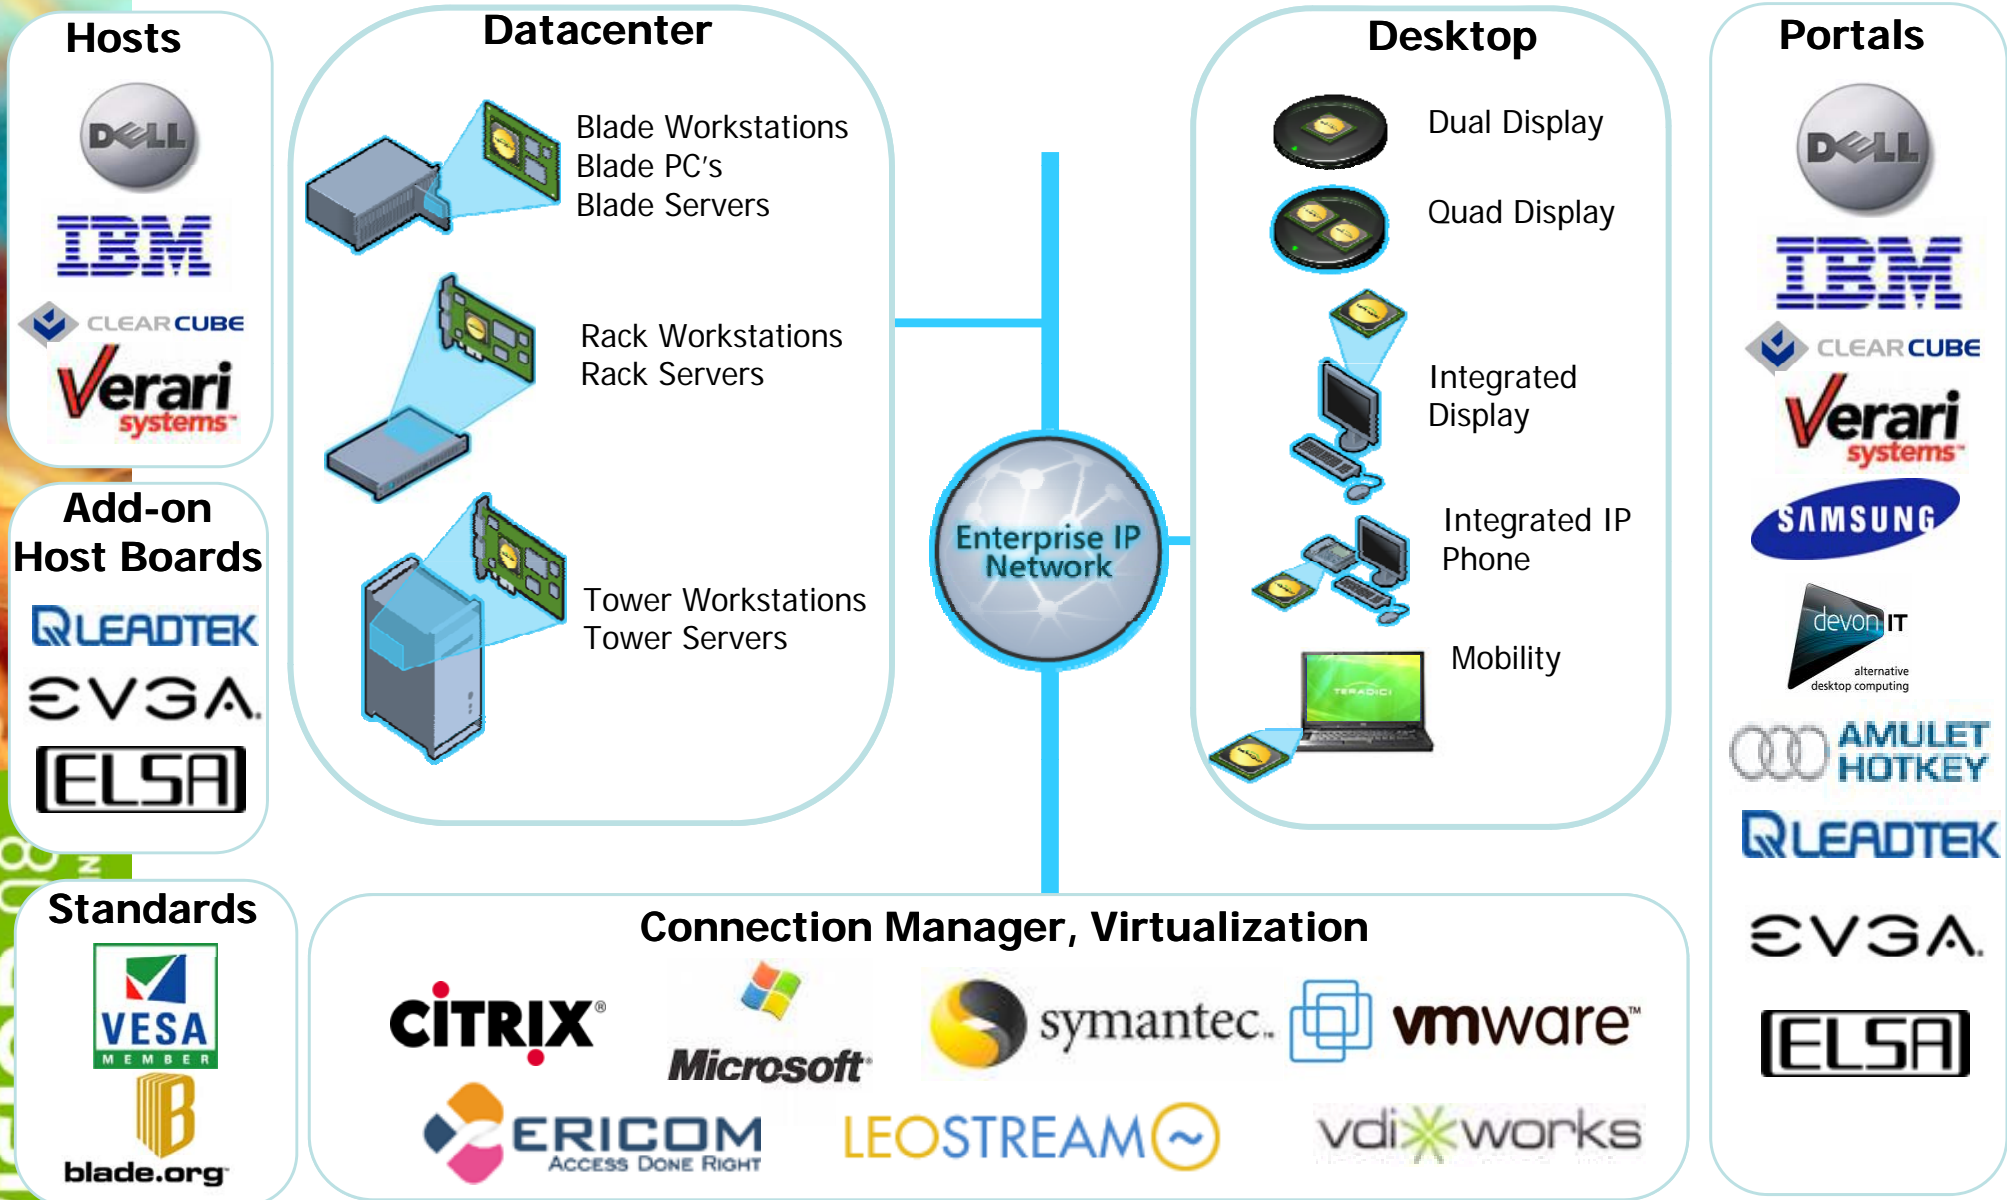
Hosts

DELL

IBM

CLEARCUBE

Verari systems

Add-on Host Boards

LEADTEK

EVGA

ELSA

Standards

VESA MEMBER

blade.org

Datacenter

Blade Workstations
Blade PC's
Blade Servers

Rack Workstations
Rack Servers

Tower Workstations
Tower Servers

Enterprise IP Network

Desktop

Dual Display

Quad Display

Integrated Display

Integrated IP Phone

Mobility

TERADICI

Portals

DELL

IBM

CLEARCUBE

Verari systems

SAMSUNG

devon IT
alternative desktop computing

AMULET HOTKEY

LEADTEK

EVGA

ELSA

Connection Manager, Virtualization

CiTRIX®

Microsoft

symantec.

vmware™

ERICOM
ACCESS DONE RIGHT

LEOSTREAM

vdiworks